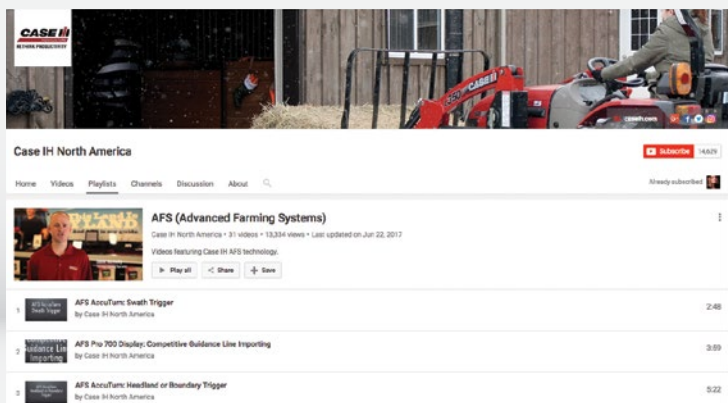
CASE IH
RETHINK PRODUCTIVITY

caseih.com

Case IH North America

Subscribe 14,629

Home Videos Playlists Channels Discussion About

Already subscribed

AFS (Advanced Farming Systems)

Case IH North America • 31 videos • 13,334 views • Last updated on Jun 22, 2017

Videos featuring Case IH AFS technology.

Play all Share Save

1 AFS AccuTurn: Swath Trigger
by Case IH North America
2:48

2 AFS Pro 700 Display: Competitive Guidance Line Importing
by Case IH North America
3:59

3 AFS AccuTurn: Headland or Boundary Trigger
by Case IH North America
5:22